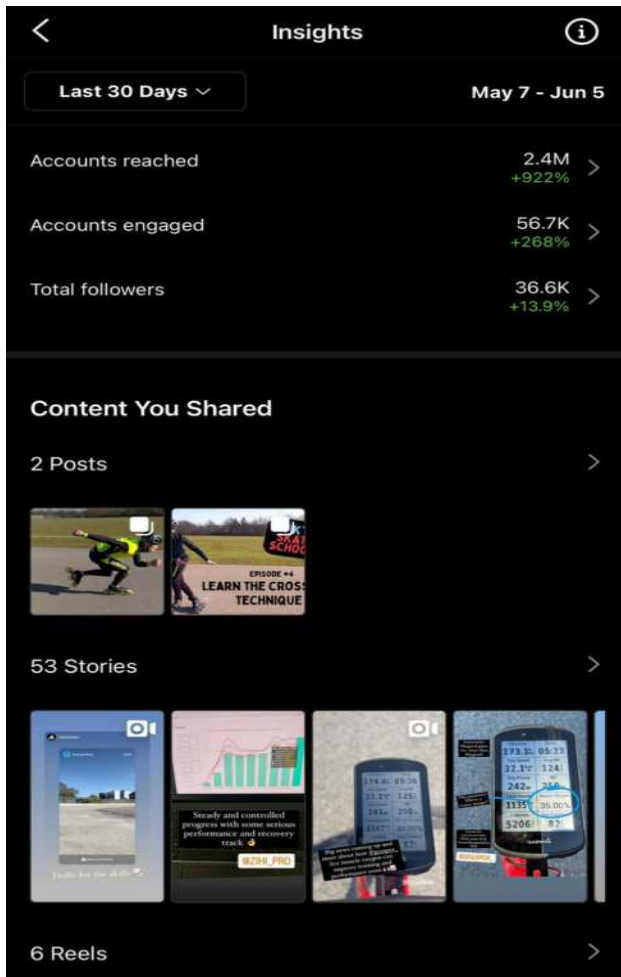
Insights

Last 30 Days

May 7 - Jun 5

Accounts reached 2.4M +922%

Accounts engaged 56.7K +268%

Total followers 36.6K +13.9%

Content You Shared

2 Posts

SKATE SCHOOL
EPISODE #4
LEARN THE CROSS TECHNIQUE

53 Stories

Drills for the skills

Steady and controlled progress with some serious performance and recovery track

@ZIHI_PRO

6 Reels